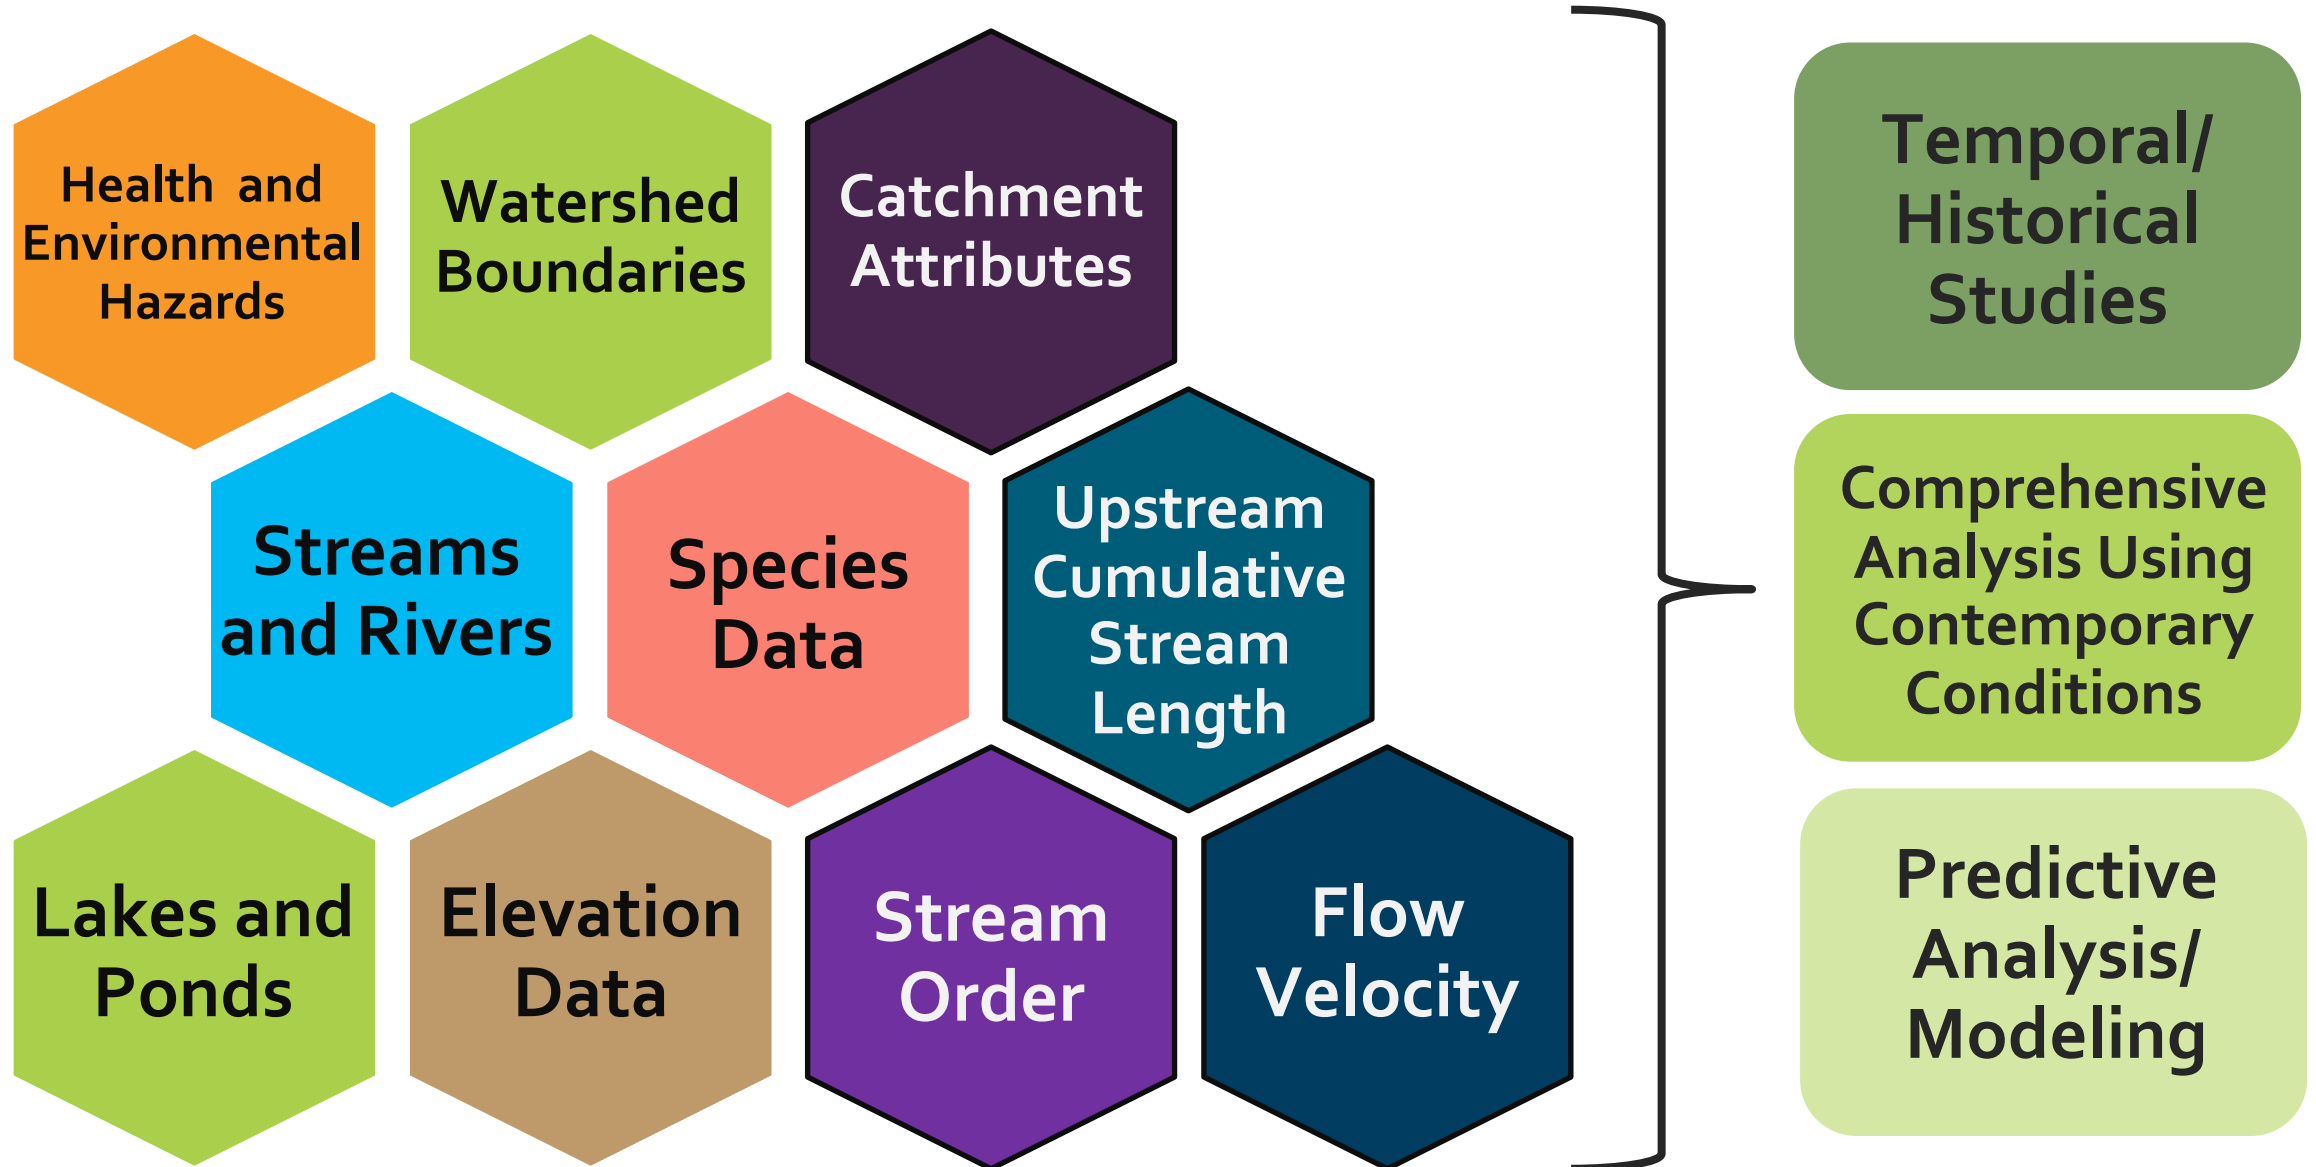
Health and Environmental Hazards

Watershed Boundaries

Catchment Attributes

Streams and Rivers

Species Data

Upstream Cumulative Stream Length

Lakes and Ponds

Elevation Data

Stream Order

Flow Velocity

Temporal/ Historical Studies

Comprehensive Analysis Using Contemporary Conditions

Predictive Analysis/ Modeling